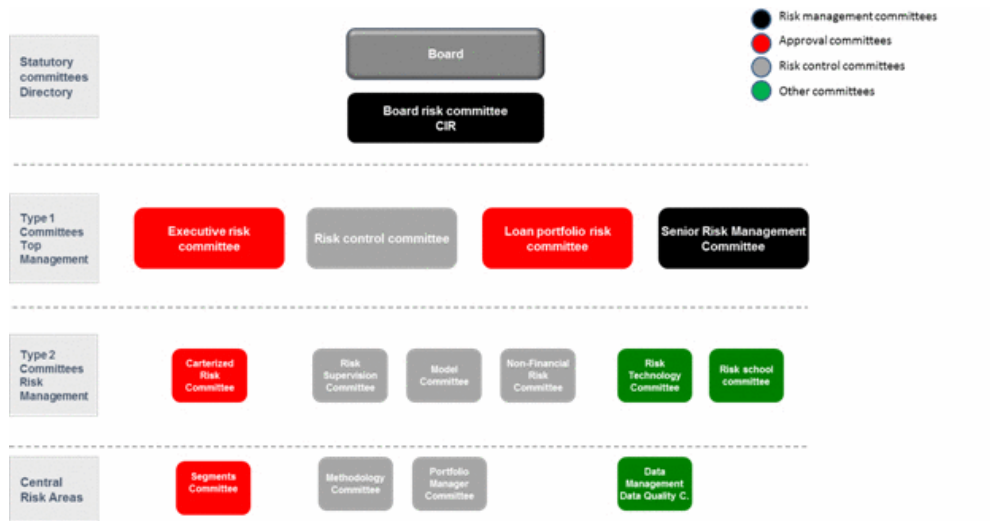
Risk management committees
Approval committees
Risk control committees
Other committees

Statutory committees Directory

Board

Board risk committee CIR

Type 1 Committees Top Management

Executive risk committee

Risk control committee

Loan portfolio risk committee

Senior Risk Management Committee

Type 2 Committees Risk Management

Carterized Risk Committee

Risk Supervision Committee

Model Committee

Non-Financial Risk Committee

Risk Technology Committee

Risk school committee

Central Risk Areas

Segments Committee

Methodology Committee

Portfolio Manager Committee

Data Management Data Quality C.